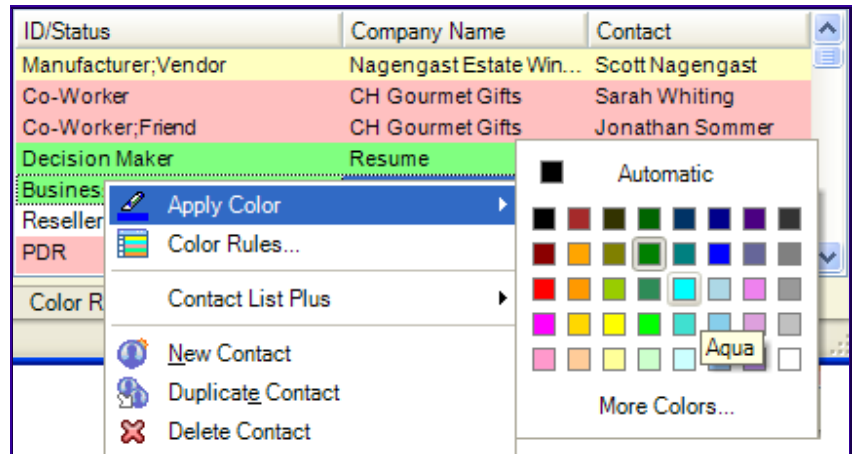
| ID/Status | Company Name | Contact |
|---|---|---|
| Manufacturer;Vendor | Nagengast Estate Win... | Scott Nagengast |
| Co-Worker | CH Gourmet Gifts | Sarah Whiting |
| Co-Worker;Friend | CH Gourmet Gifts | Jonathan Sommer |
| Decision Maker | Resume | |
| Busines | | |
| Reseller | | |
| PDR | | |

Color R

Apply Color
Color Rules...
Contact List Plus
New Contact
Duplicate Contact
Delete Contact

Automatic
Aqua
More Colors...